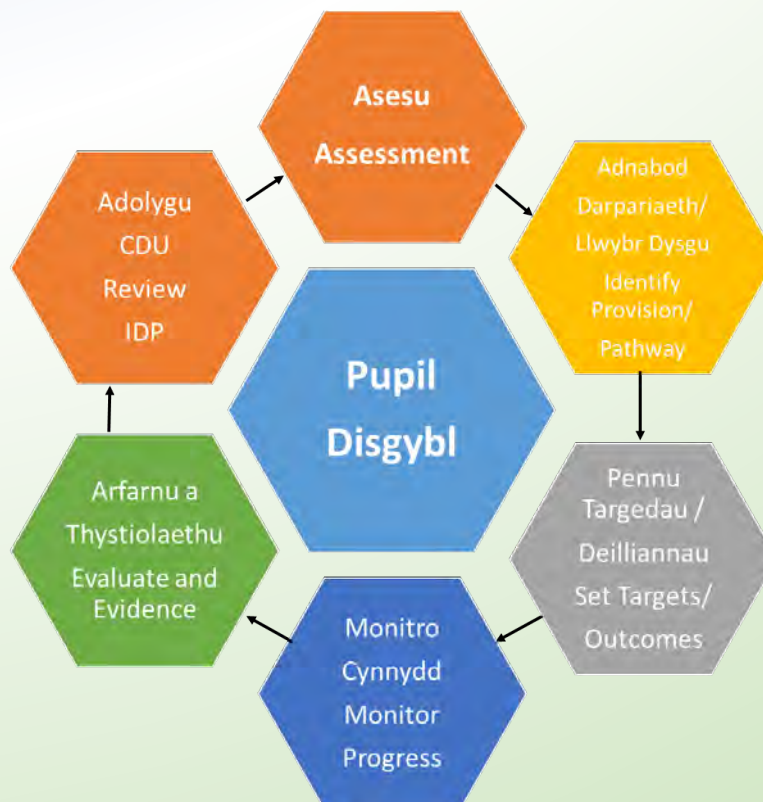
Asesu
Assessment

Adnabod
Darpariaeth/
Llwybr Dysgu
Identify
Provision/
Pathway

Pennu
Targedau /
Deilliannau
Set Targets/
Outcomes

Monitro
Cynnydd
Monitor
Progress

Arfarnu a
Thystiolaethu
Evaluate and
Evidence

Adolygu
CDU
Review
IDP

Pupil
Disgybl